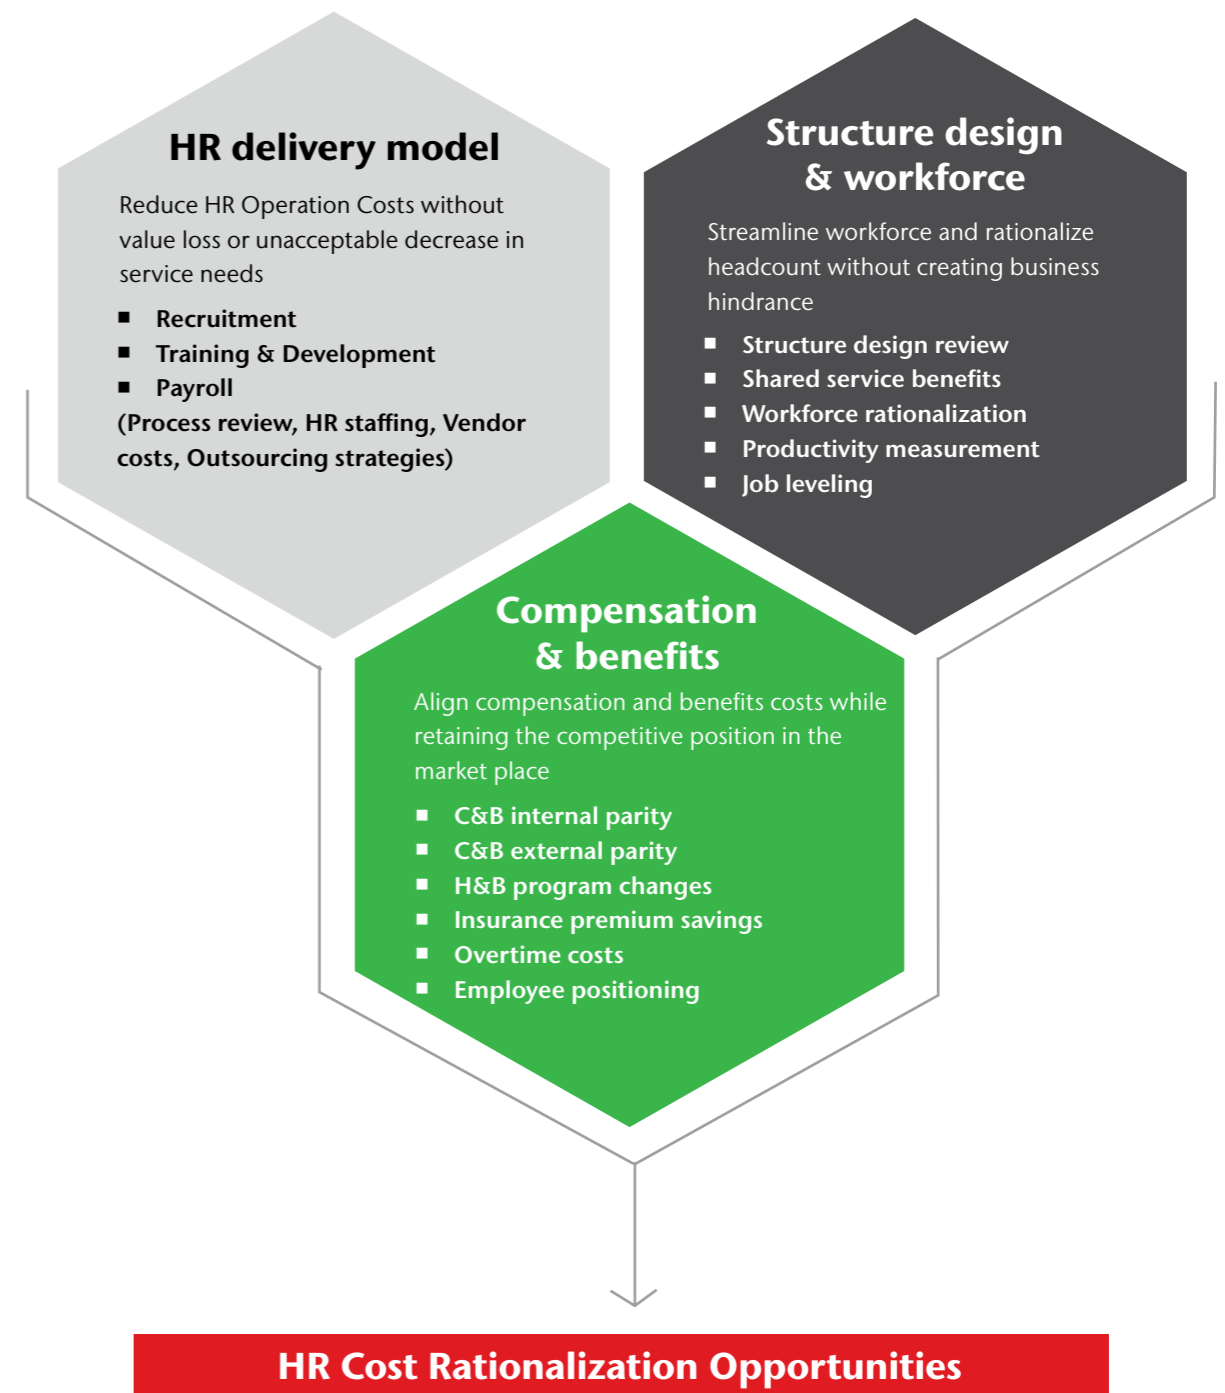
HR delivery model

Reduce HR Operation Costs without value loss or unacceptable decrease in service needs

- Recruitment
- Training & Development
- Payroll

(Process review, HR staffing, Vendor costs, Outsourcing strategies)

Structure design & workforce

Streamline workforce and rationalize headcount without creating business hindrance

- Structure design review
- Shared service benefits
- Workforce rationalization
- Productivity measurement
- Job leveling

Compensation & benefits

Align compensation and benefits costs while retaining the competitive position in the market place

- C&B internal parity
- C&B external parity
- H&B program changes
- Insurance premium savings
- Overtime costs
- Employee positioning

HR Cost Rationalization Opportunities